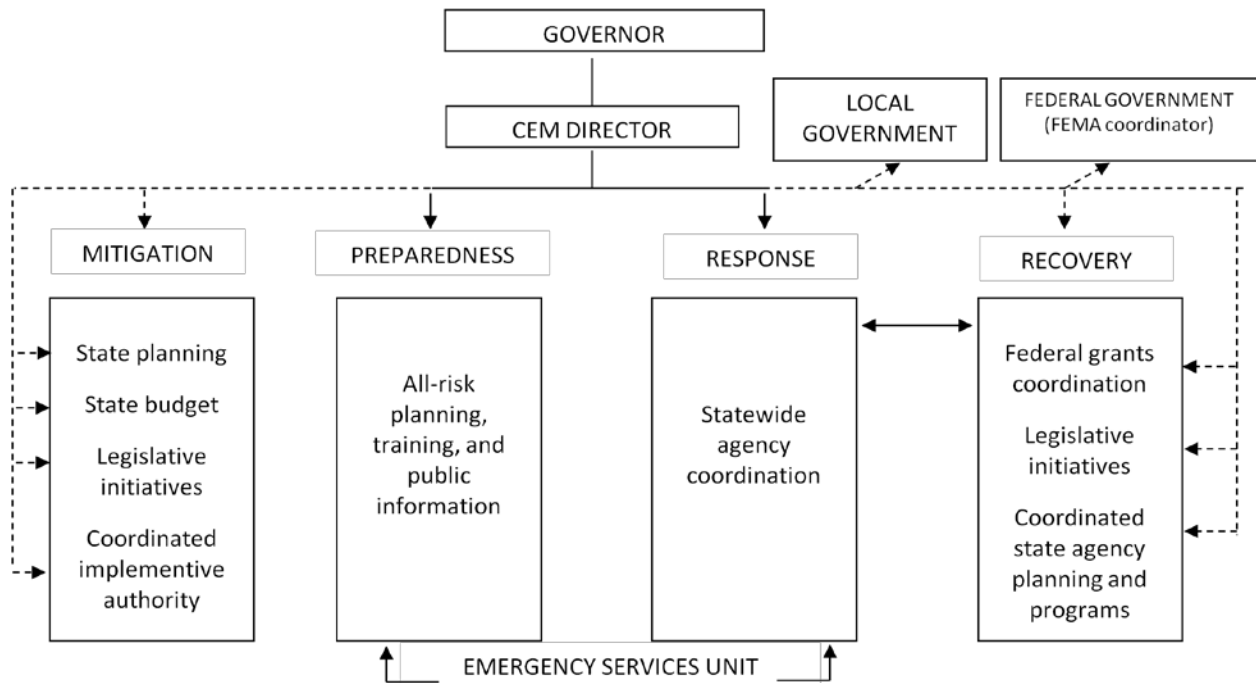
GOVERNOR

CEM DIRECTOR

LOCAL GOVERNMENT

FEDERAL GOVERNMENT (FEMA coordinator)

MITIGATION

PREPAREDNESS

RESPONSE

RECOVERY

State planning

State budget

Legislative initiatives

Coordinated implementive authority

All-risk planning, training, and public information

Statewide agency coordination

Federal grants coordination

Legislative initiatives

Coordinated state agency planning and programs

EMERGENCY SERVICES UNIT